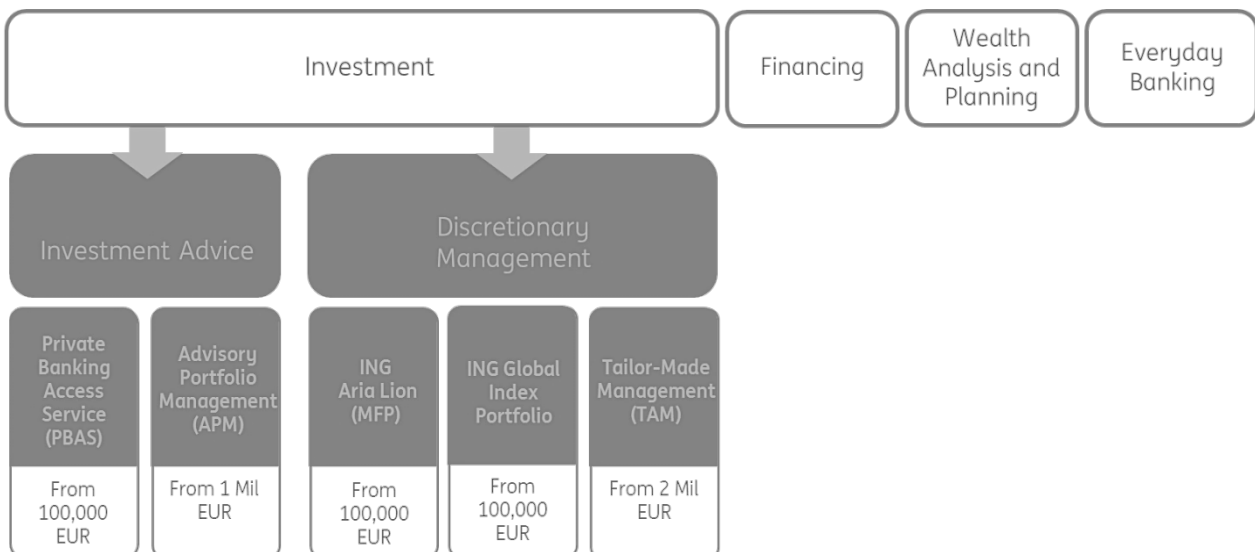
Investment

Financing

Wealth Analysis and Planning

Everyday Banking

Investment Advice

Discretionary Management

Private Banking Access Service (PBAS)

From 100,000 EUR

Advisory Portfolio Management (APM)

From 1 Mil EUR

ING Aria Lion (MFP)

From 100,000 EUR

ING Global Index Portfolio

From 100,000 EUR

Tailor-Made Management (TAM)

From 2 Mil EUR